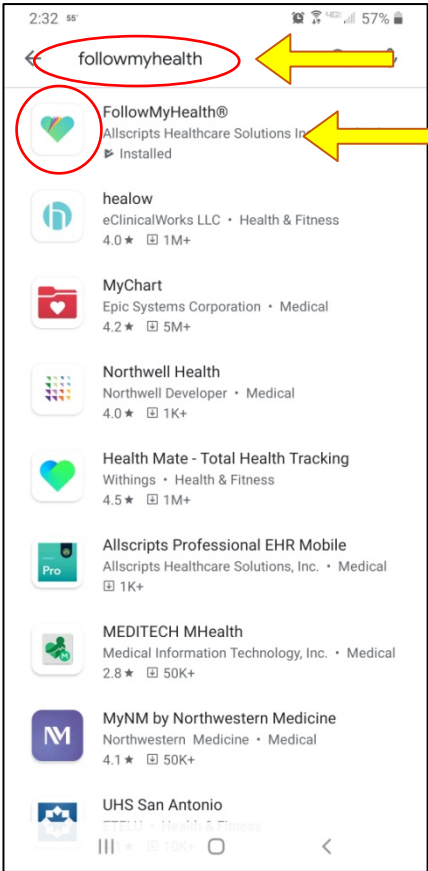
2:32 55° 57%

followmyhealth

FollowMyHealth®
Allscripts Healthcare Solutions In
Installed

healow
eClinicalWorks LLC • Health & Fitness
4.0★ 1M+

MyChart
Epic Systems Corporation • Medical
4.2★ 5M+

Northwell Health
Northwell Developer • Medical
4.0★ 1K+

Health Mate - Total Health Tracking
Withings • Health & Fitness
4.5★ 1M+

Pro

Allscripts Professional EHR Mobile
Allscripts Healthcare Solutions, Inc. • Medical
1K+

MEDITECH MHealth
Medical Information Technology, Inc. • Medical
2.8★ 50K+

MyNM by Northwestern Medicine
Northwestern Medicine • Medical
4.1★ 50K+

UHS San Antonio
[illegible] • Health & Fitness
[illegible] 10K+